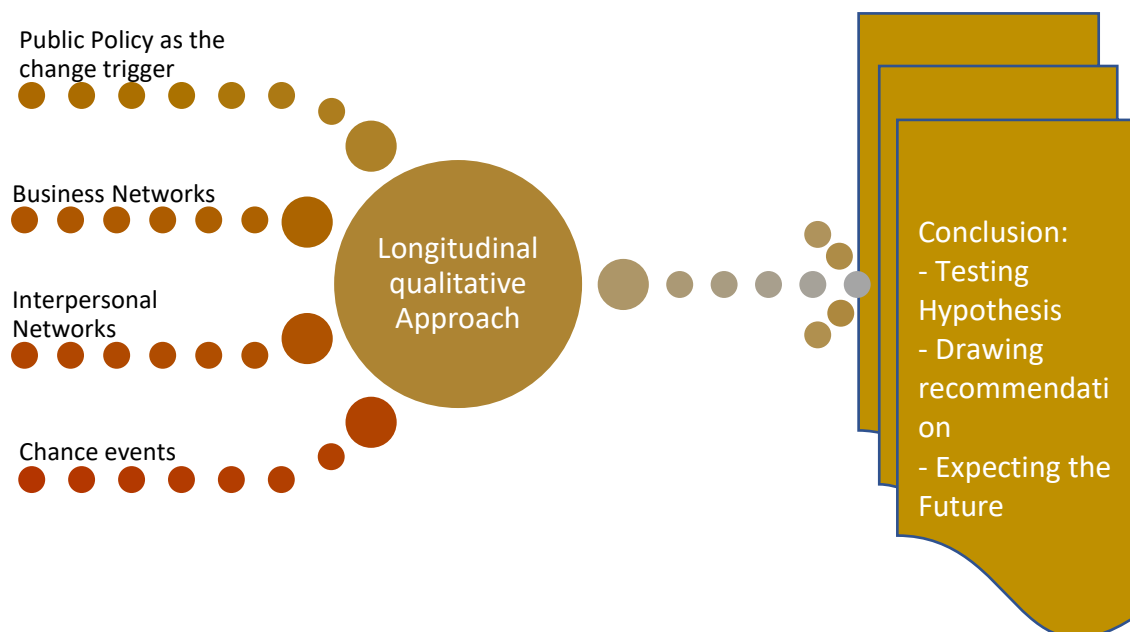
Public Policy as the change trigger

Business Networks

Interpersonal Networks

Chance events

Longitudinal qualitative Approach

Conclusion:
- Testing Hypothesis
- Drawing recommendation
- Expecting the Future